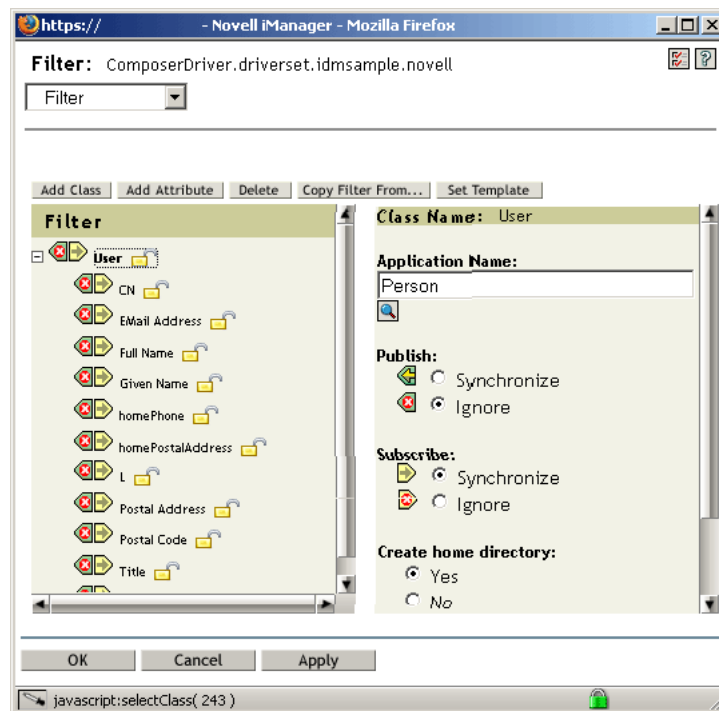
https:// - Novell iManager - Mozilla Firefox

Filter: ComposerDriver.driverset.idmsample.novell

Filter

Add Class | Add Attribute | Delete | Copy Filter From... | Set Template

Filter

User
CN
EMail Address
Full Name
Given Name
homePhone
homePostalAddress
L
Postal Address
Postal Code
Title

Class Name: User

Application Name:
Person

Publish:
Synchronize
Ignore

Subscribe:
Synchronize
Ignore

Create home directory:
Yes
No

OK | Cancel | Apply

javascript:selectClass( 243 )